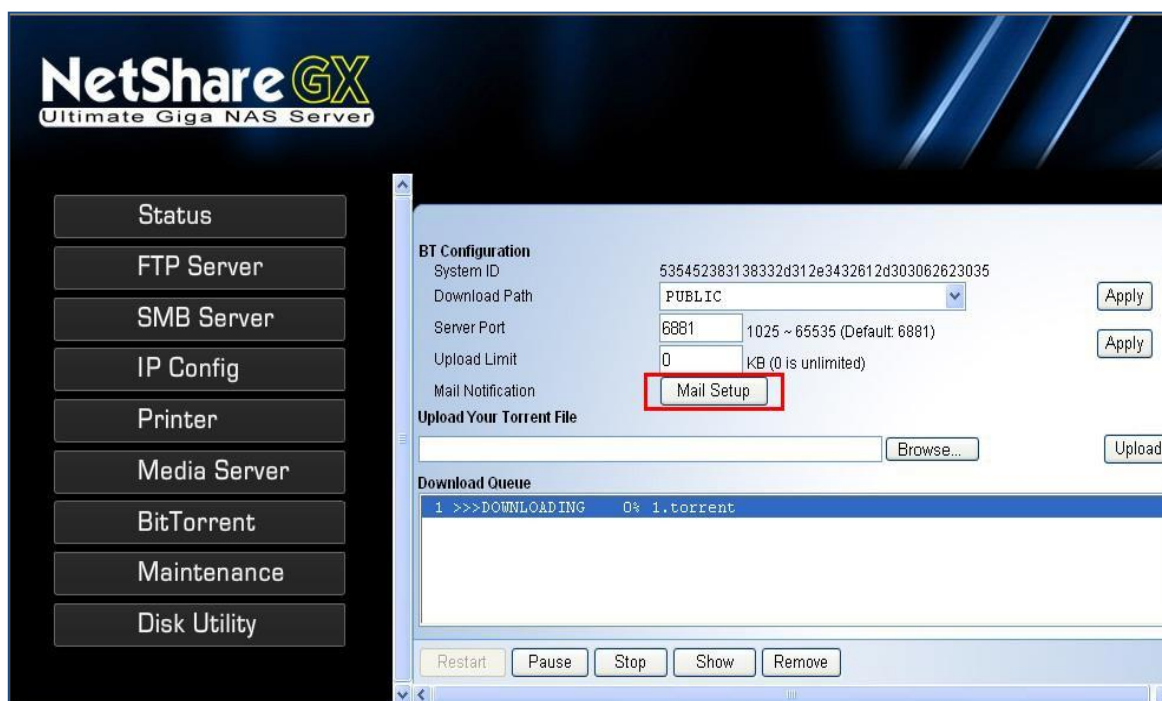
NetShare GX
Ultimate Giga NAS Server

Status
FTP Server
SMB Server
IP Config
Printer
Media Server
BitTorrent
Maintenance
Disk Utility

BT Configuration
System ID 535452383138332d312e3432612d303062623035
Download Path PUBLIC Apply
Server Port 6881 1025 ~ 65535 (Default: 6881) Apply
Upload Limit 0 KB (0 is unlimited)
Mail Notification Mail Setup
Upload Your Torrent File
Browse... Upload
Download Queue
1 >>>DOWNLOADING 0% 1.torrent

Restart Pause Stop Show Remove